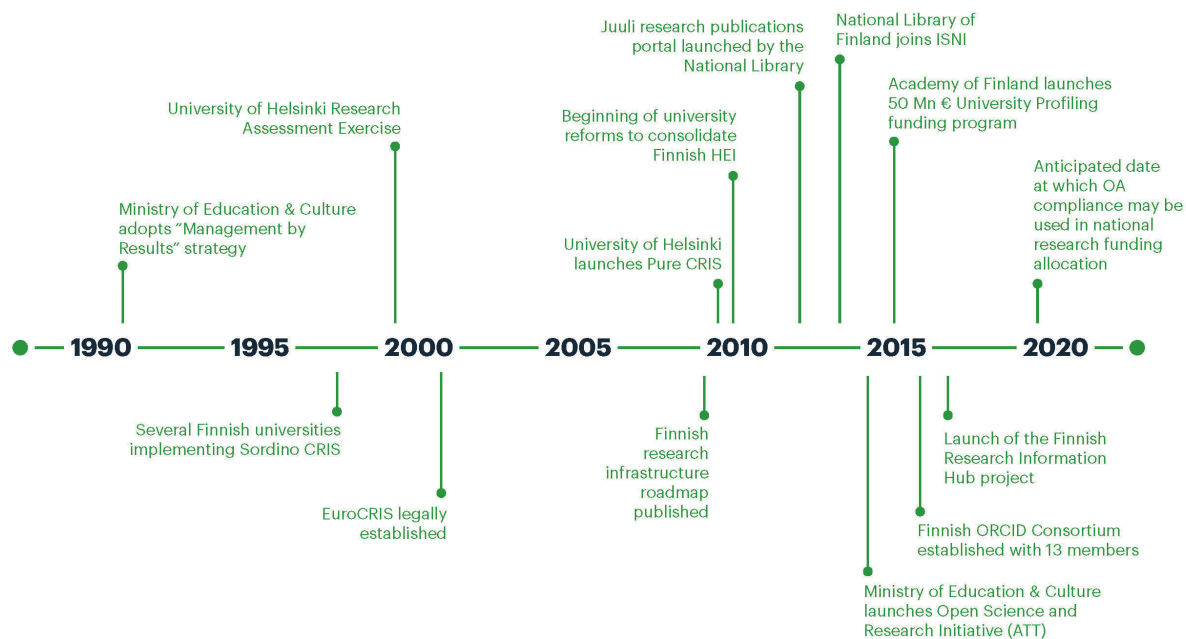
Juuli research publications portal launched by the National Library

National Library of Finland joins ISNI

University of Helsinki Research Assessment Exercise

Academy of Finland launches 50 Mn € University Profiling funding program

Beginning of university reforms to consolidate Finnish HEI

Ministry of Education & Culture adopts "Management by Results" strategy

Anticipated date at which OA compliance may be used in national research funding allocation

University of Helsinki launches Pure CRIS

1990 1995 2000 2005 2010 2015 2020

Several Finnish universities implementing Sordino CRIS

Finnish research infrastructure roadmap published

Launch of the Finnish Research Information Hub project

EuroCRIS legally established

Finnish ORCID Consortium established with 13 members

Ministry of Education & Culture launches Open Science and Research Initiative (ATT)